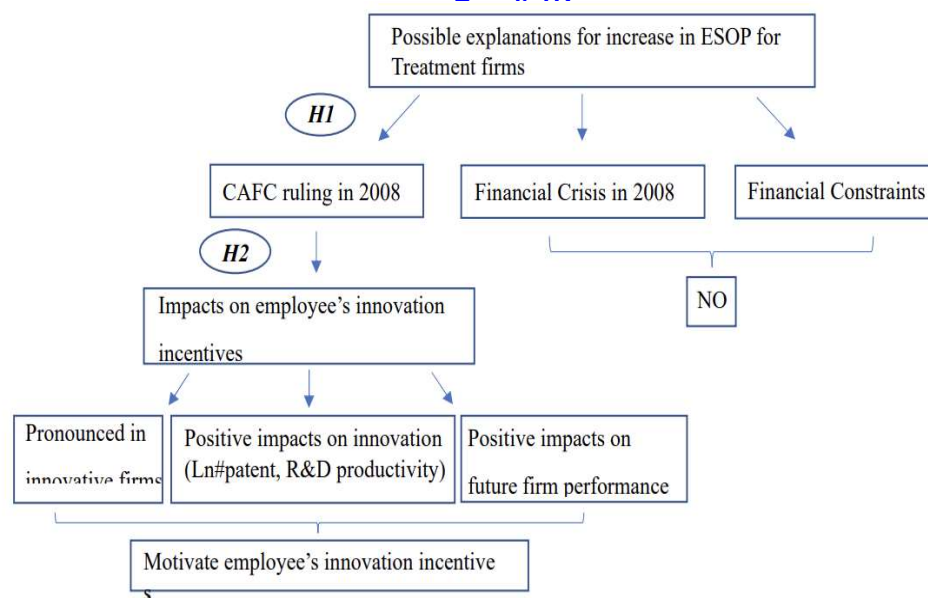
Possible explanations for increase in ESOP for Treatment firms

H1

CAFC ruling in 2008

Financial Crisis in 2008

Financial Constraints

H2

NO

Impacts on employee's innovation incentives

Pronounced in innovative firms

Positive impacts on innovation (Ln#patent, R&D productivity)

Positive impacts on future firm performance

Motivate employee's innovation incentive s